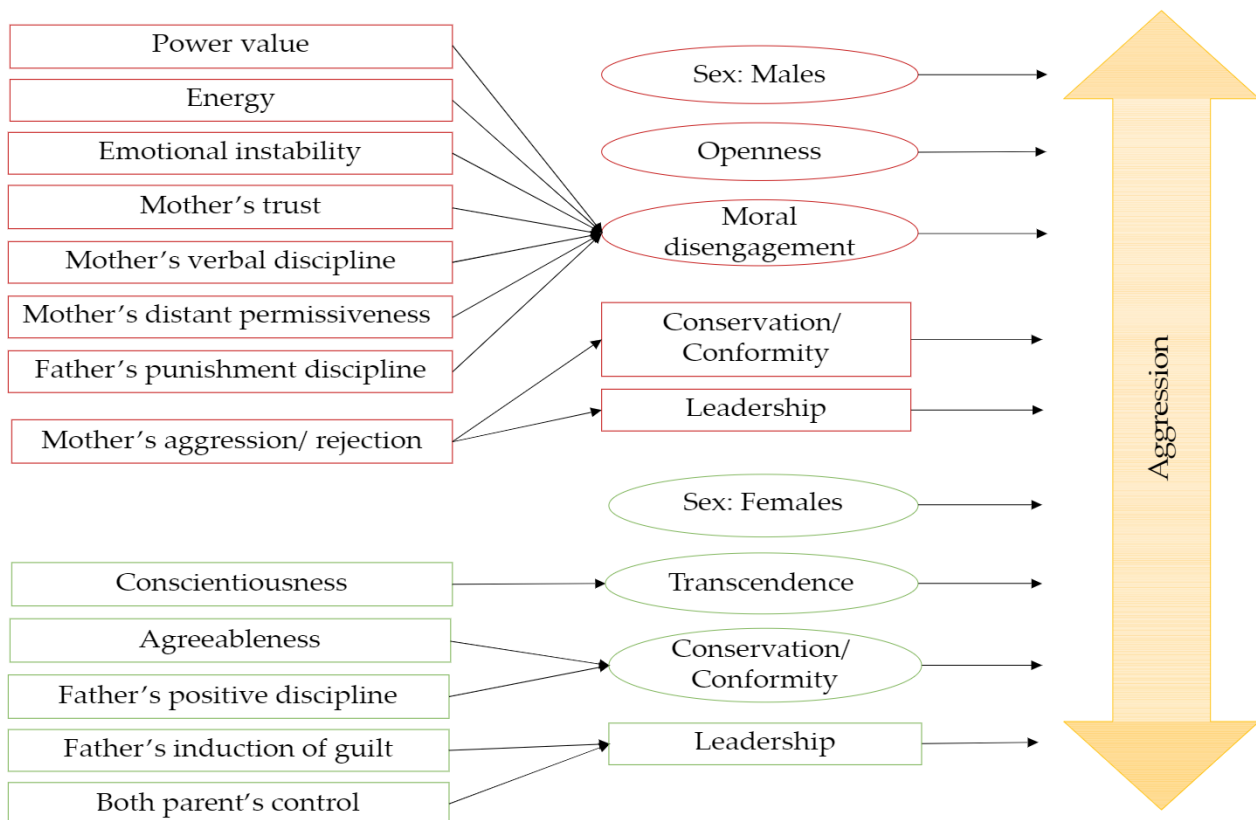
Power value

Energy

Emotional instability

Mother's trust

Mother's verbal discipline

Mother's distant permissiveness

Father's punishment discipline

Mother's aggression/ rejection

Sex: Males

Openness

Moral disengagement

Conservation/ Conformity

Leadership

Sex: Females

Conscientiousness

Transcendence

Agreeableness

Father's positive discipline

Conservation/ Conformity

Father's induction of guilt

Leadership

Both parent's control

Aggression